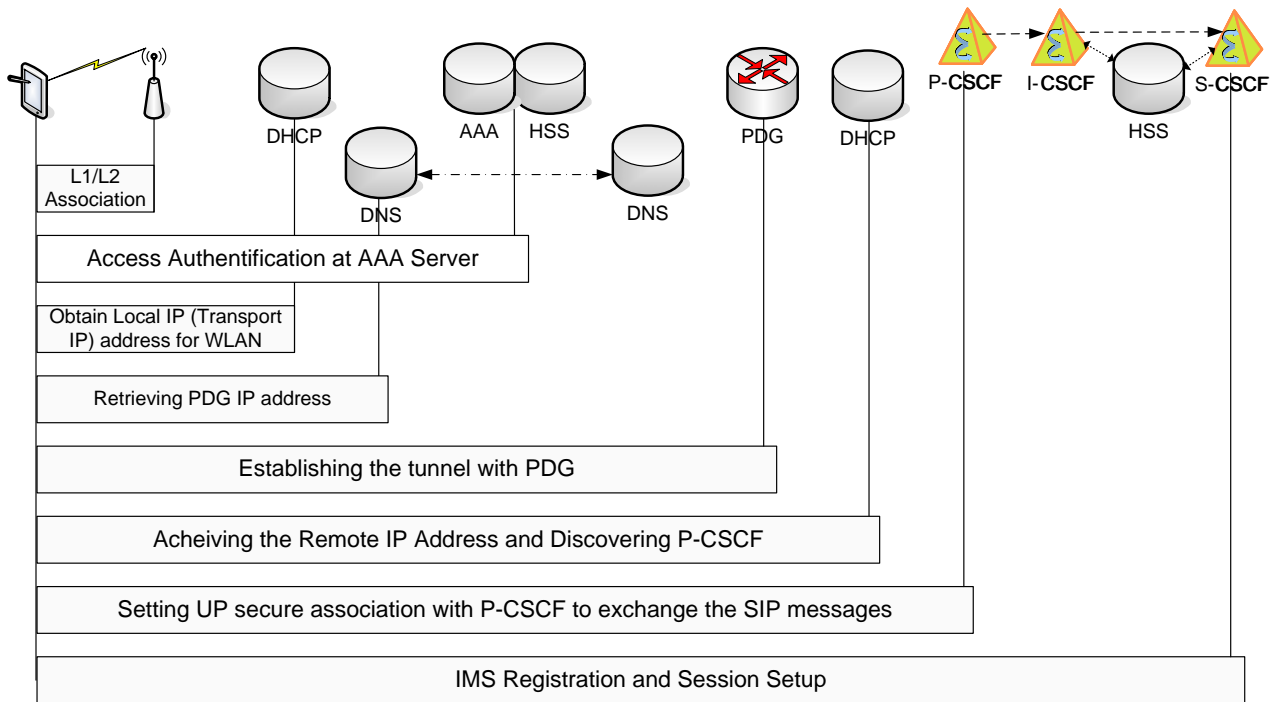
P-CSCF
I-CSCF
S-CSCF
HSS
DHCP
AAA
HSS
PDG
DHCP
DNS
DNS

L1/L2 Association

Access Authentification at AAA Server

Obtain Local IP (Transport IP) address for WLAN

Retrieving PDG IP address

Establishing the tunnel with PDG

Acheiving the Remote IP Address and Discovering P-CSCF

Setting UP secure association with P-CSCF to exchange the SIP messages

IMS Registration and Session Setup